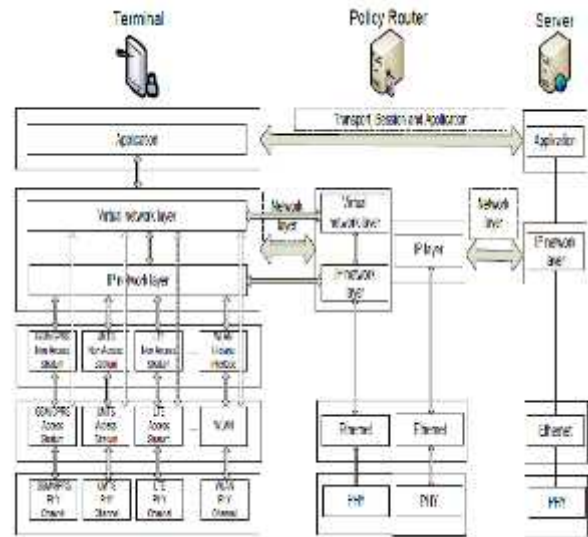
Terminal

Policy Router

Server

Transport, Session and Application

Application

Application

Virtual network layer

Network layer

Virtual network layer

Network layer

IP layer

IP network layer

IP network layer

IP network layer

GSM/GPRS Non-Access Stratum

UMTS Non-Access Stratum

LTE Non-Access Stratum

WLAN Non-Access Interface

GSM/GPRS Access Stratum

UMTS Access Stratum

LTE Access Stratum

WLAN

Ethernet

Ethernet

Ethernet

GSM/GPRS PHY Channel

UMTS PHY Channel

LTE PHY Channel

WLAN PHY Channel

PHY

PHY

PHY